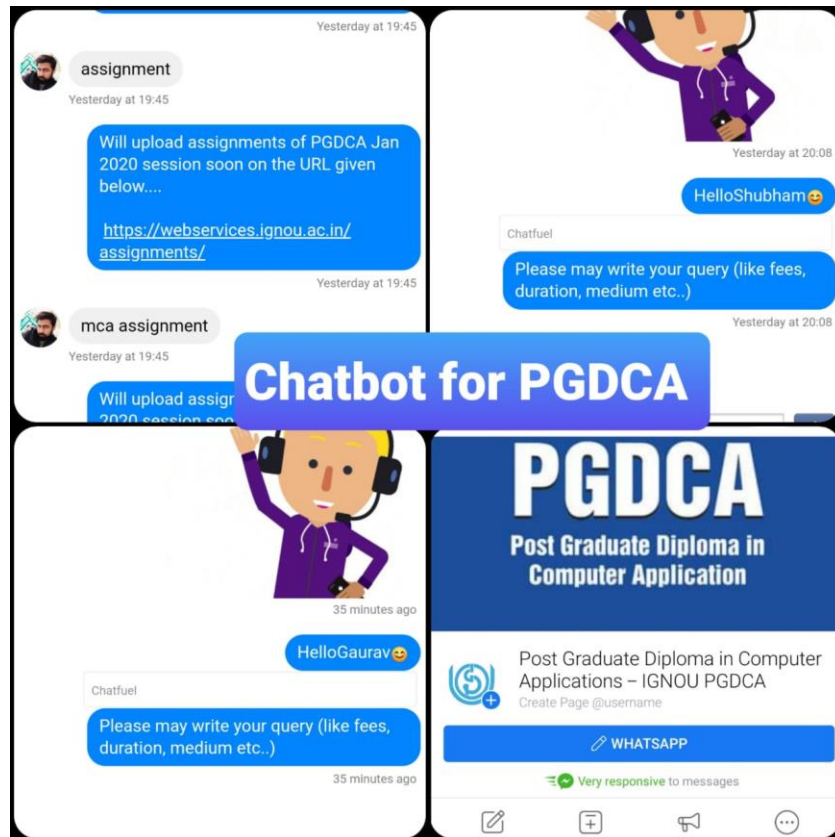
Yesterday at 19:45

assignment

Yesterday at 19:45

Will upload assignments of PGDCA Jan 2020 session soon on the URL given below....

https://webservices.ignou.ac.in/assignments/

Yesterday at 19:45

mca assignment

Yesterday at 19:45

Will upload assig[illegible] 2020 session soo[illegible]

Yesterday at 20:08

HelloShubham😊

Chatfuel

Please may write your query (like fees, duration, medium etc..)

Yesterday at 20:08

Chatbot for PGDCA

35 minutes ago

HelloGaurav😊

Chatfuel

Please may write your query (like fees, duration, medium etc..)

35 minutes ago

PGDCA

Post Graduate Diploma in Computer Application

Post Graduate Diploma in Computer Applications – IGNOU PGDCA

Create Page @username

WHATSAPP

Very responsive to messages